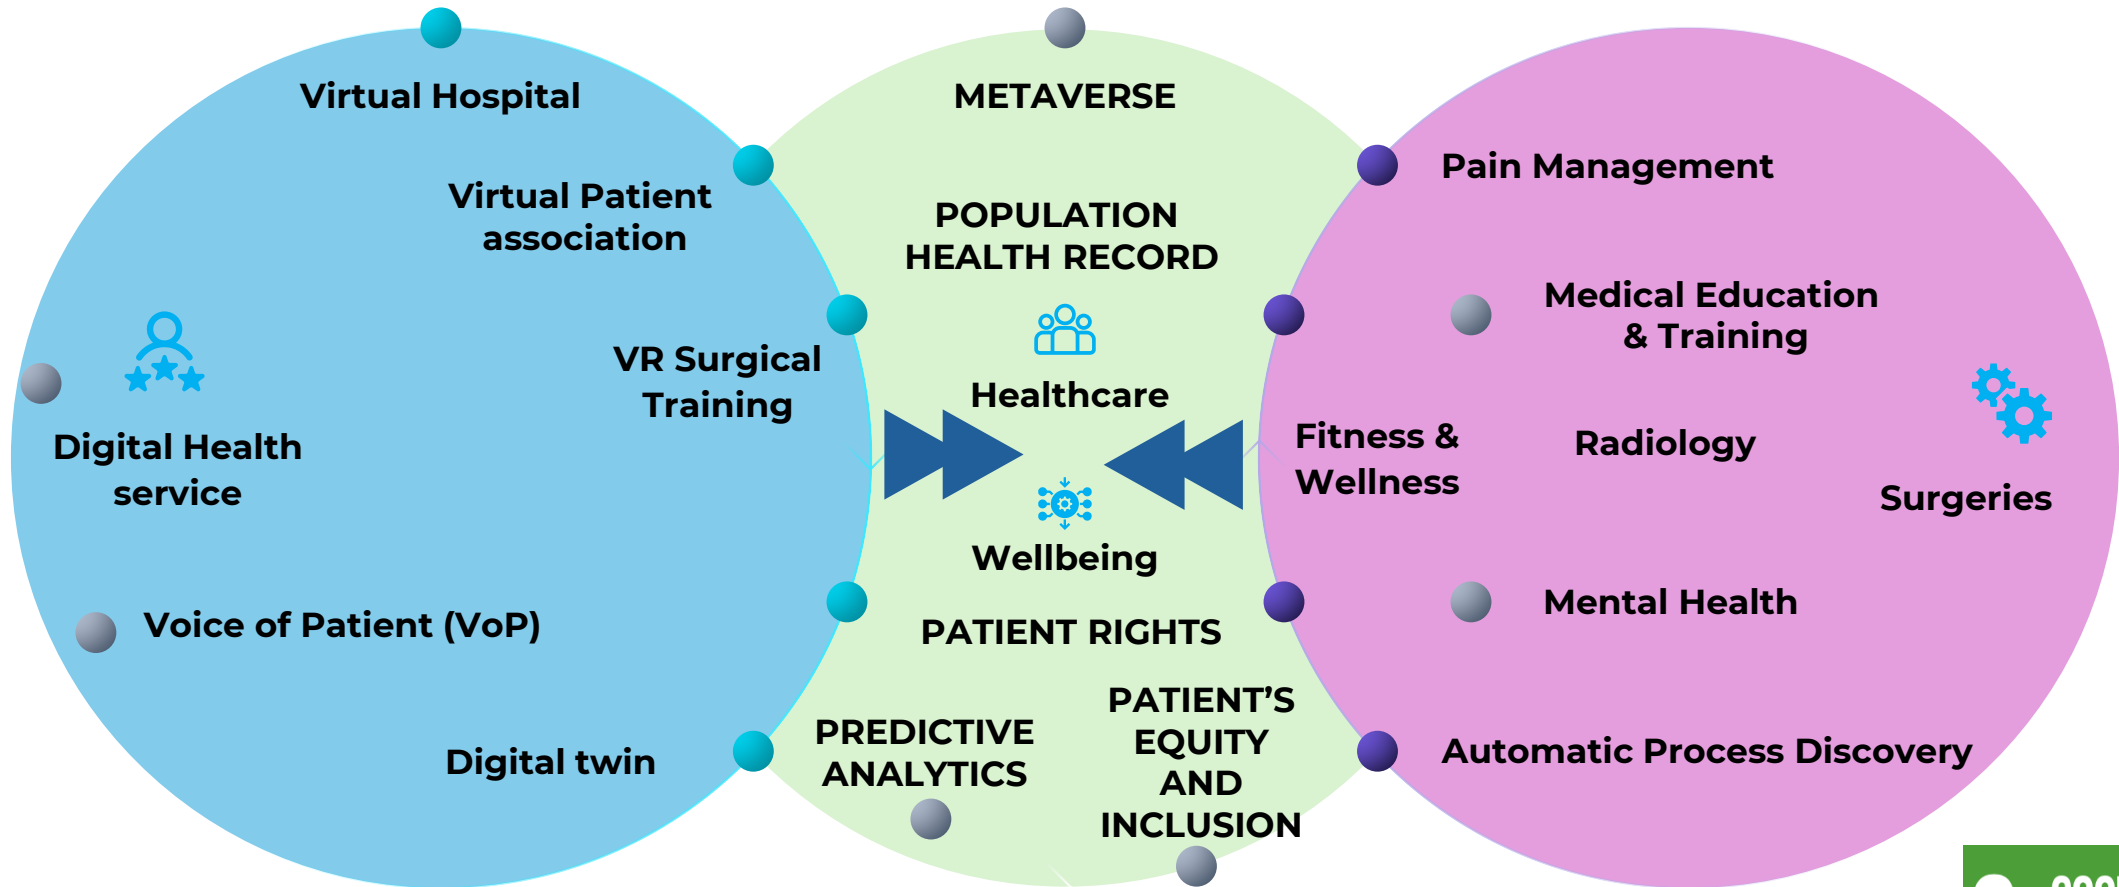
Virtual Hospital

Virtual Patient association

VR Surgical Training

Digital Health service

Voice of Patient (VoP)

Digital twin

METAVERSE

POPULATION HEALTH RECORD

Healthcare

Wellbeing

PATIENT RIGHTS

PREDICTIVE ANALYTICS

PATIENT'S EQUITY AND INCLUSION

Pain Management

Medical Education & Training

Fitness & Wellness

Radiology

Surgeries

Mental Health

Automatic Process Discovery